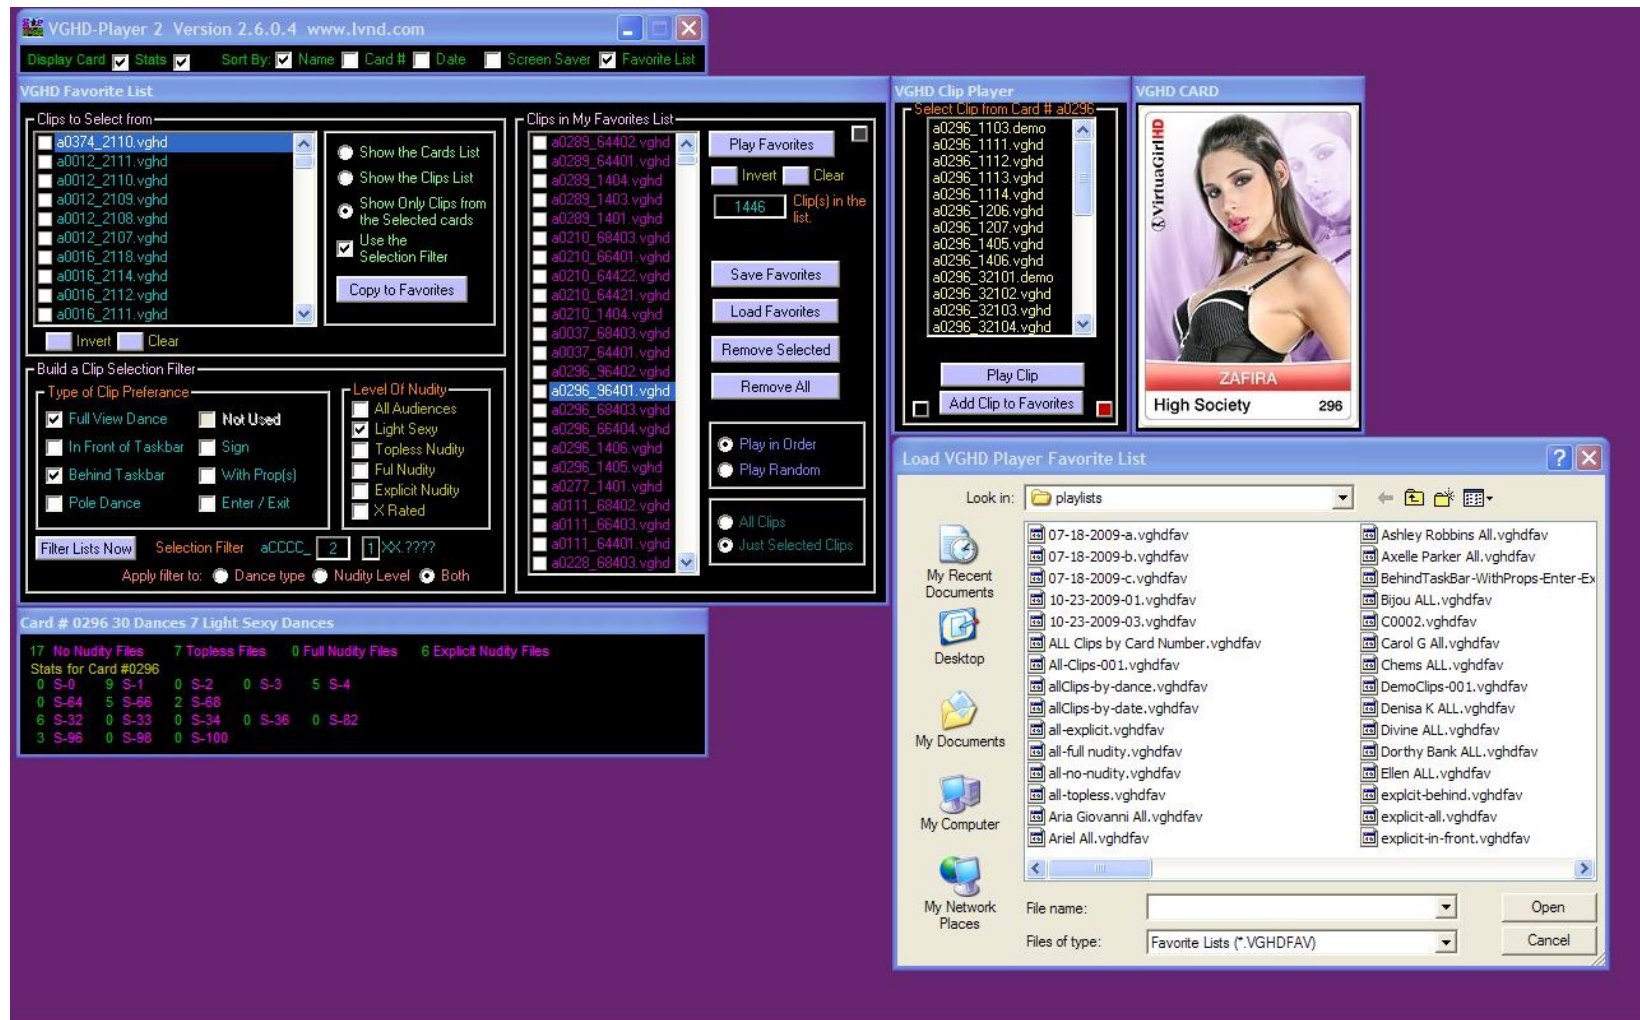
VGHD-Player 2 Version 2.6.0.4 www.lvnd.com

Display Card Stats Sort By: Name Card # Date Screen Saver Favorite List

VGHD Favorite List

Clips to Select from
a0374_2110.vghd
a0012_2111.vghd
a0012_2110.vghd
a0012_2109.vghd
a0012_2108.vghd
a0012_2107.vghd
a0016_2118.vghd
a0016_2114.vghd
a0016_2112.vghd
a0016_2111.vghd

Invert Clear

Show the Cards List
Show the Clips List
Show Only Clips from the Selected cards
Use the Selection Filter
Copy to Favorites

Clips in My Favorites List
a0289_64402.vghd
a0289_64401.vghd
a0289_1404.vghd
a0289_1403.vghd
a0289_1401.vghd
a0210_68403.vghd
a0210_66401.vghd
a0210_64422.vghd
a0210_64421.vghd
a0210_1404.vghd
a0037_68403.vghd
a0037_64401.vghd
a0296_96402.vghd
a0296_96401.vghd
a0296_68403.vghd
a0296_66404.vghd
a0296_1406.vghd
a0296_1405.vghd
a0277_1401.vghd
a0111_68402.vghd
a0111_66403.vghd
a0111_64401.vghd
a0228_68403.vghd

Play Favorites
Invert Clear
1446 Clip(s) in the list.
Save Favorites
Load Favorites
Remove Selected
Remove All
Play in Order
Play Random
All Clips
Just Selected Clips

Build a Clip Selection Filter
Type of Clip Preferance
Full View Dance
Not Used
In Front of Taskbar
Sign
Behind Taskbar
With Prop(s)
Pole Dance
Enter / Exit

Level Of Nudity
All Audiences
Light Sexy
Topless Nudity
Ful Nudity
Explicit Nudity
X Rated

Filter Lists Now Selection Filter aCCCC_ 2 1 XX.????
Apply filter to: Dance type Nudity Level Both

VGHD Clip Player
Select Clip from Card # a0296
a0296_1103.demo
a0296_1111.vghd
a0296_1112.vghd
a0296_1113.vghd
a0296_1114.vghd
a0296_1206.vghd
a0296_1207.vghd
a0296_1405.vghd
a0296_1406.vghd
a0296_32101.demo
a0296_32102.vghd
a0296_32103.vghd
a0296_32104.vghd
Play Clip
Add Clip to Favorites

VGHD CARD
VirtuaGirlHD
ZAFIRA
High Society 296

Card # 0296 30 Dances 7 Light Sexy Dances
17 No Nudity Files 7 Topless Files 0 Full Nudity Files 6 Explicit Nudity Files
Stats for Card #0296
0 S-0 9 S-1 0 S-2 0 S-3 5 S-4
0 S-64 5 S-66 2 S-68
6 S-32 0 S-33 0 S-34 0 S-36 0 S-82
3 S-96 0 S-98 0 S-100

Load VGHD Player Favorite List
Look in: playlists
My Recent Documents
Desktop
My Documents
My Computer
My Network Places
07-18-2009-a.vghdfav
07-18-2009-b.vghdfav
07-18-2009-c.vghdfav
10-23-2009-01.vghdfav
10-23-2009-03.vghdfav
ALL Clips by Card Number.vghdfav
All-Clips-001.vghdfav
allClips-by-dance.vghdfav
allClips-by-date.vghdfav
all-explicit.vghdfav
all-full nudity.vghdfav
all-no-nudity.vghdfav
all-topless.vghdfav
Aria Giovanni All.vghdfav
Ariel All.vghdfav
Ashley Robbins All.vghdfav
Axelle Parker All.vghdfav
BehindTaskBar-WithProps-Enter-Ex
Bijou ALL.vghdfav
C0002.vghdfav
Carol G All.vghdfav
Chems ALL.vghdfav
DemoClips-001.vghdfav
Denisa K ALL.vghdfav
Divine ALL.vghdfav
Dorthy Bank ALL.vghdfav
Ellen ALL.vghdfav
explcit-behind.vghdfav
explicit-all.vghdfav
explicit-in-front.vghdfav
File name:
Files of type: Favorite Lists (*.VGHDFAV)
Open
Cancel